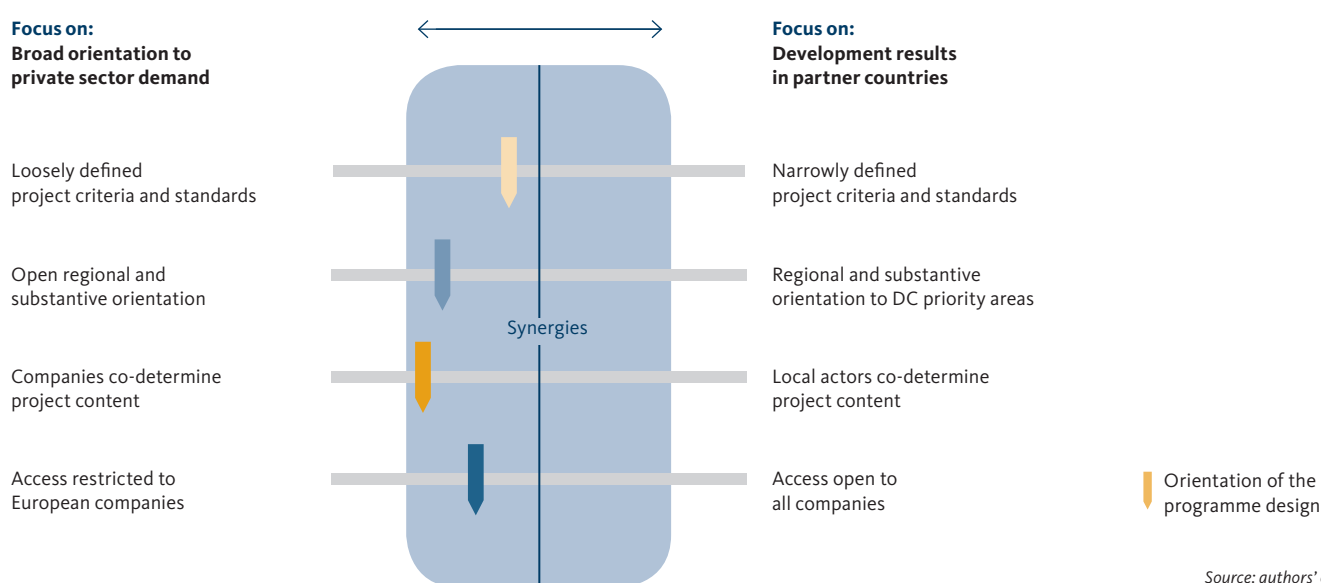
**Focus on:**
**Broad orientation to private sector demand**

**Focus on:**
**Development results in partner countries**

Loosely defined project criteria and standards

Narrowly defined project criteria and standards

Open regional and substantive orientation

Regional and substantive orientation to DC priority areas

Synergies

Companies co-determine project content

Local actors co-determine project content

Access restricted to European companies

Access open to all companies

Orientation of the programme design

Source: authors' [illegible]